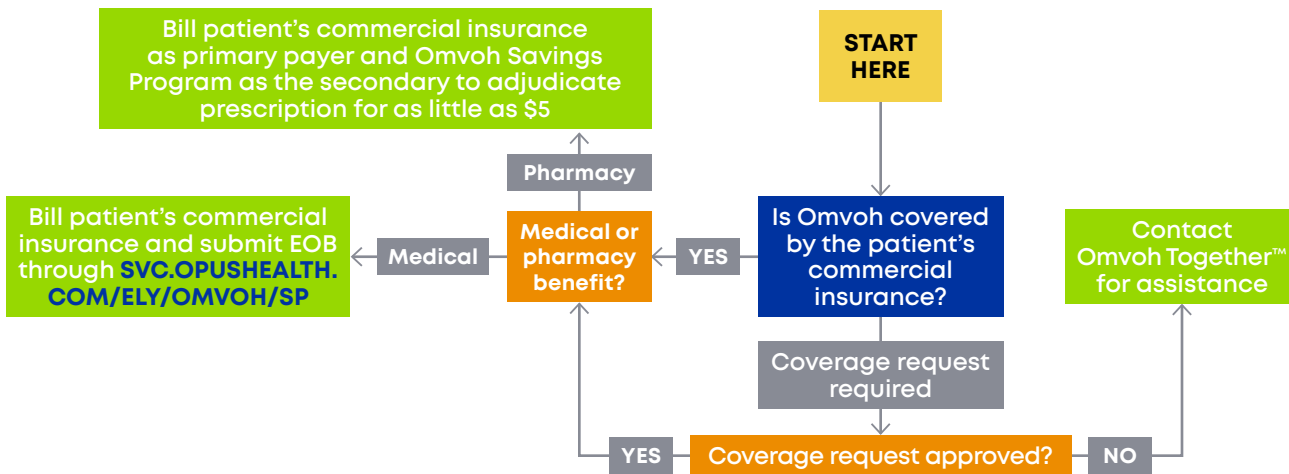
START HERE

Is Omvoh covered by the patient's commercial insurance?

YES

Medical or pharmacy benefit?

Pharmacy

Bill patient's commercial insurance as primary payer and Omvoh Savings Program as the secondary to adjudicate prescription for as little as $5

Medical

Bill patient's commercial insurance and submit EOB through SVC.OPUSHEALTH.COM/ELY/OMVOH/SP

Coverage request required

Coverage request approved?

YES

NO

Contact Omvoh Together™ for assistance